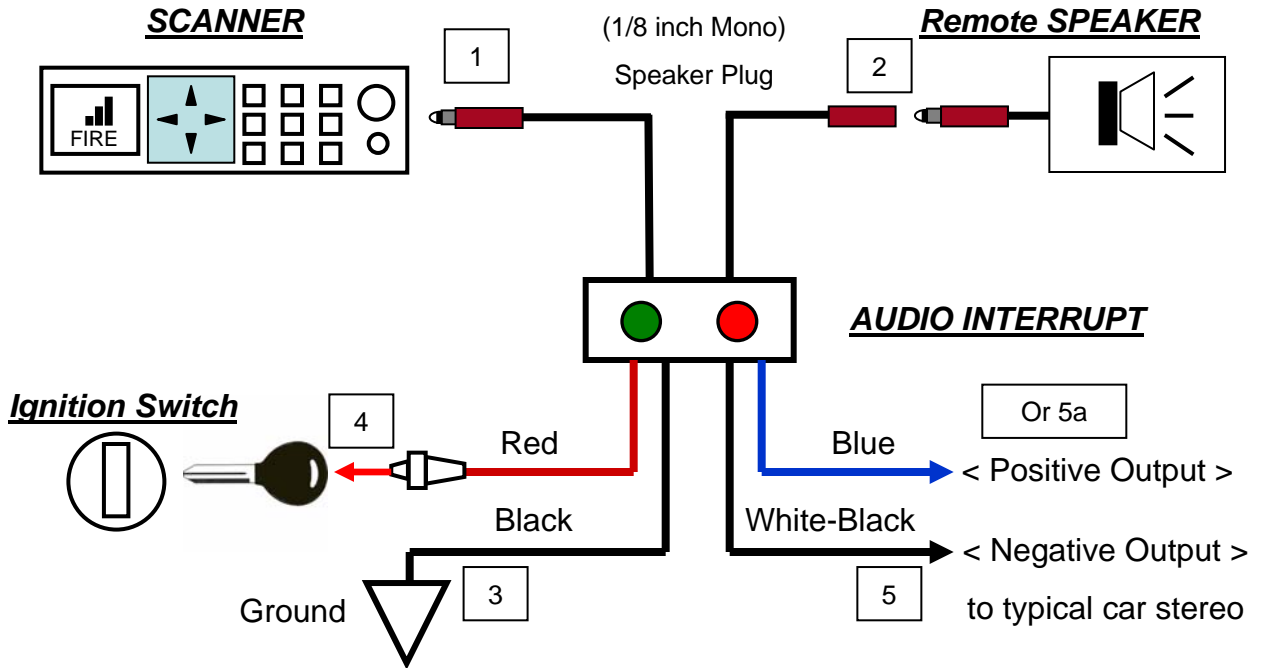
SCANNER

1

(1/8 inch Mono)

Speaker Plug

2

Remote SPEAKER

FIRE

AUDIO INTERRUPT

Ignition Switch

4

Red

Blue

Or 5a

< Positive Output >

Black

White-Black

< Negative Output >

Ground

3

5

to typical car stereo